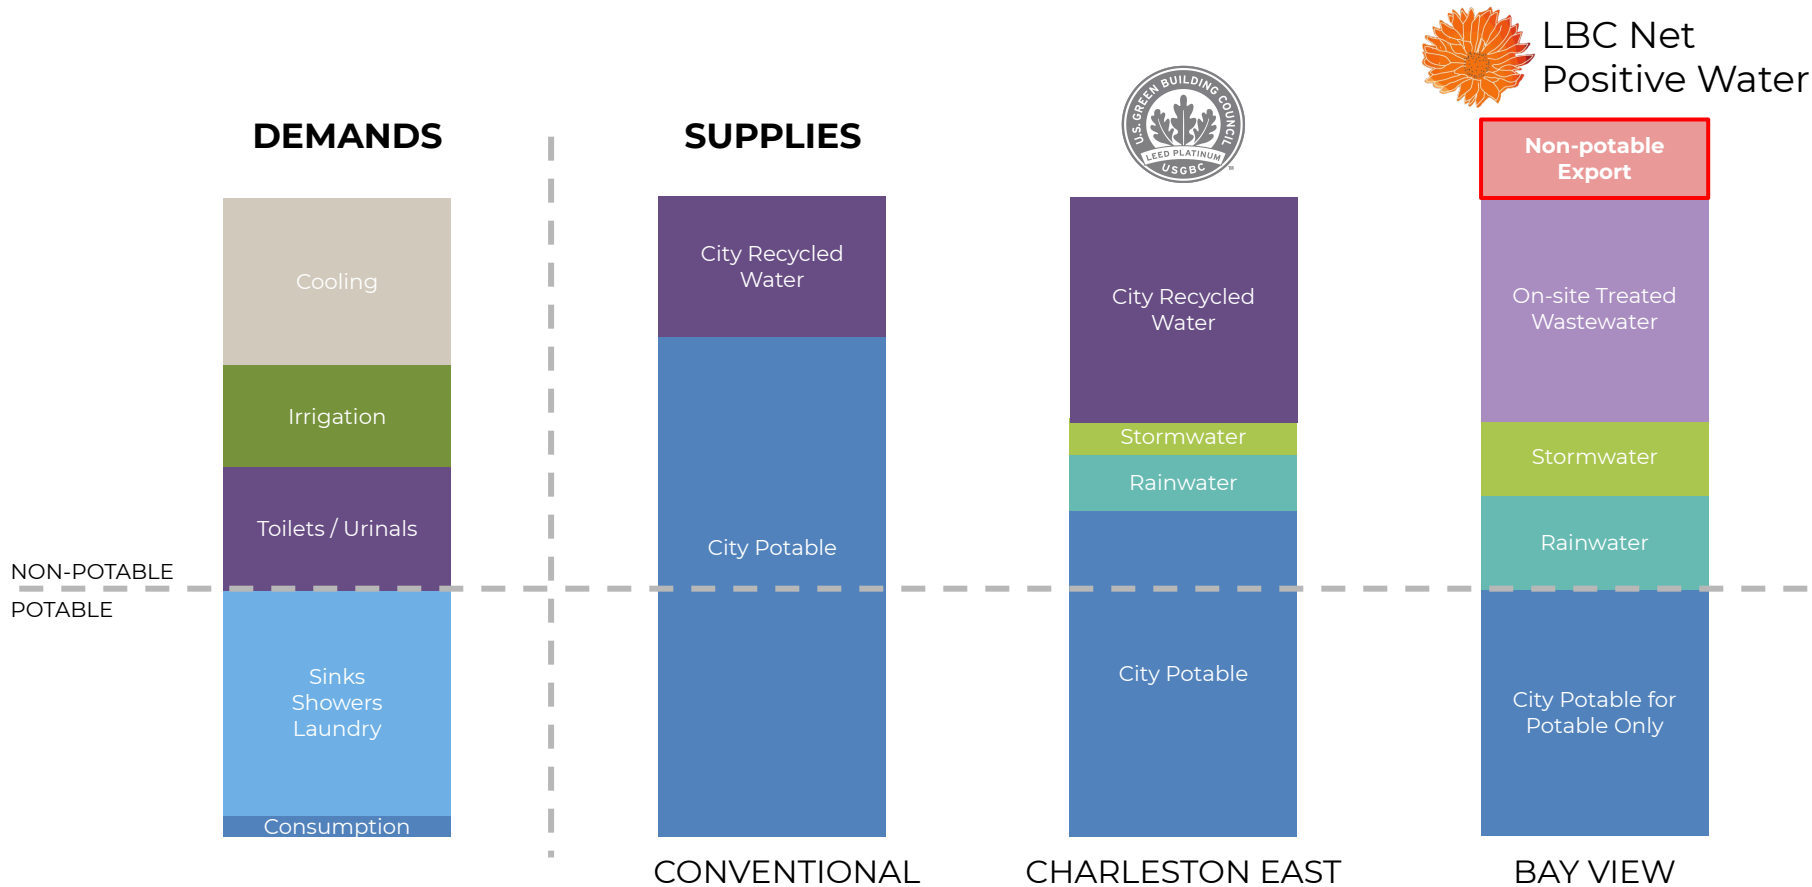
LBC Net Positive Water

DEMANDS

SUPPLIES

U.S. GREEN BUILDING COUNCIL LEED PLATINUM USGBC

Non-potable Export

Cooling

Irrigation

Toilets / Urinals

NON-POTABLE

POTABLE

Sinks Showers Laundry

Consumption

City Recycled Water

City Potable

CONVENTIONAL

City Recycled Water

Stormwater

Rainwater

City Potable

CHARLESTON EAST

On-site Treated Wastewater

Stormwater

Rainwater

City Potable for Potable Only

BAY VIEW